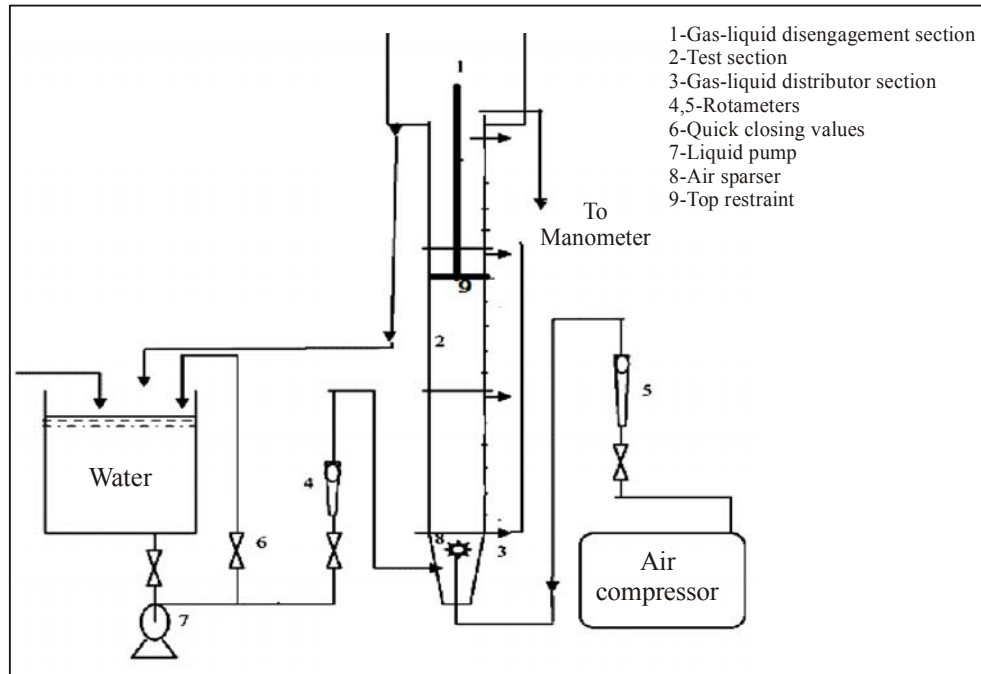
1-Gas-liquid disengagement section
2-Test section
3-Gas-liquid distributor section
4,5-Rotameters
6-Quick closing values
7-Liquid pump
8-Air sparser
9-Top restraint

1

To Manometer

9

2

5

Water

4

6

8

3

Air compressor

7